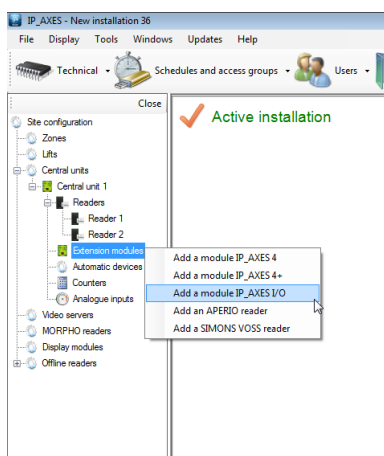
IP_AXES - New installation 36

File Display Tools Windows Updates Help

Technical
Schedules and access groups
Users

Close

Active installation

Site configuration
Zones
Lifts
Central units
Central unit 1
Readers
Reader 1
Reader 2
Extension modules
Automatic devices
Counters
Analogue inputs
Video servers
MORPHO readers
Display modules
Offline readers

Add a module IP_AXES 4
Add a module IP_AXES 4+
Add a module IP_AXES I/O
Add an APERIO reader
Add a SIMONS VOSS reader